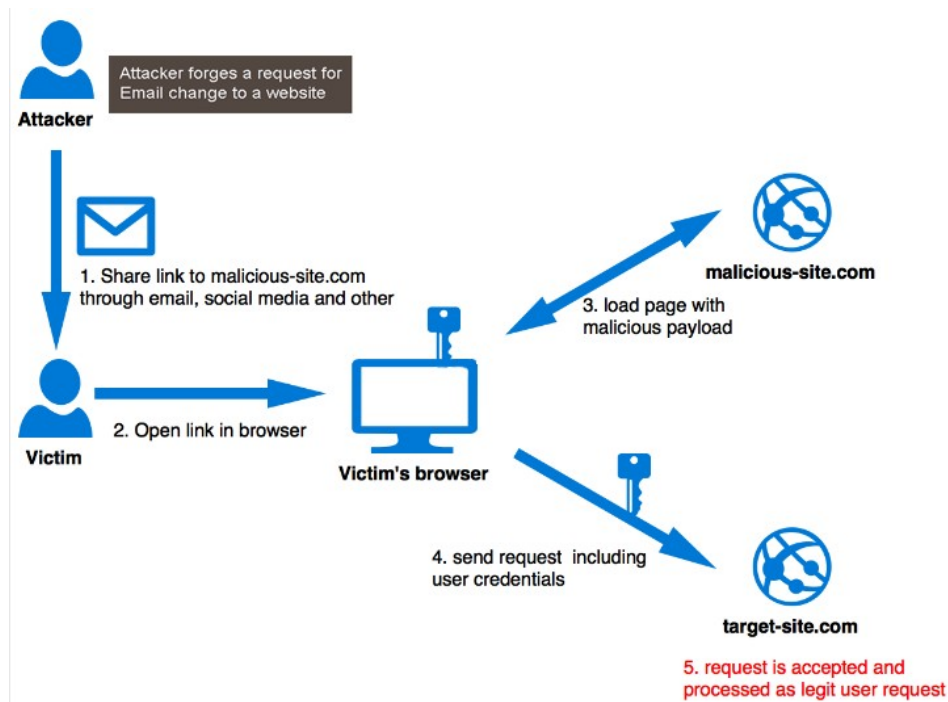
Attacker

Attacker forges a request for Email change to a website

1. Share link to malicious-site.com through email, social media and other

malicious-site.com

3. load page with malicious payload

Victim

2. Open link in browser

Victim's browser

4. send request including user credentials

target-site.com

5. request is accepted and processed as legit user request